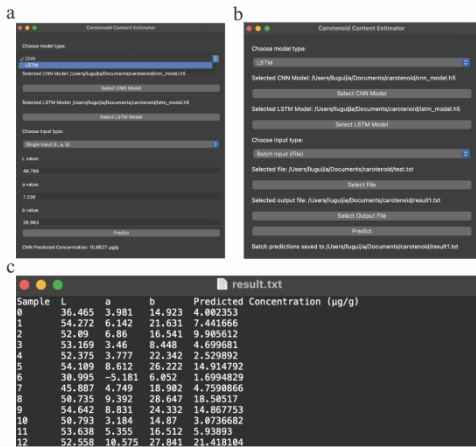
a

Carotenoid Content Estimator

Choose model type:

CNN
LSTM

Selected CNN Model: /Users/liugujia/Documents/carotenoid/cnn_model.h5

Select CNN Model

Selected LSTM Model: /Users/liugujia/Documents/carotenoid/lstm_model.h5

Select LSTM Model

Choose input type:

Single input (L, a, b)

L value:

46.769

a value:

7.226

b value:

28.963

Predict

CNN Predicted Concentration: 10.8627 μg/g

b

Carotenoid Content Estimator

Choose model type:

LSTM

Selected CNN Model: /Users/liugujia/Documents/carotenoid/cnn_model.h5

Select CNN Model

Selected LSTM Model: /Users/liugujia/Documents/carotenoid/lstm_model.h5

Select LSTM Model

Choose input type:

Batch input (File)

Selected file: /Users/liugujia/Documents/carotenoid/test.txt

Select File

Selected output file: /Users/liugujia/Documents/carotenoid/result1.txt

Select Output File

Predict

Batch predictions saved to /Users/liugujia/Documents/carotenoid/result1.txt

c

result.txt

| Sample | L | a | b | Predicted Concentration (μg/g) |
|---|---|---|---|---|
| 0 | 36.465 | 3.981 | 14.923 | 4.002353 |
| 1 | 54.272 | 6.142 | 21.631 | 7.441666 |
| 2 | 52.09 | 6.86 | 16.541 | 9.905612 |
| 3 | 53.169 | 3.46 | 8.448 | 4.699681 |
| 4 | 52.375 | 3.777 | 22.342 | 2.529892 |
| 5 | 54.109 | 8.612 | 26.222 | 14.914792 |
| 6 | 30.995 | -5.181 | 6.052 | 1.6994829 |
| 7 | 45.887 | 4.749 | 18.902 | 4.7590866 |
| 8 | 50.735 | 9.392 | 28.647 | 18.50517 |
| 9 | 54.642 | 8.831 | 24.332 | 14.867753 |
| 10 | 50.793 | 3.184 | 14.87 | 3.0736682 |
| 11 | 53.638 | 5.355 | 16.512 | 5.93893 |
| 12 | 52.558 | 10.575 | 27.841 | 21.418104 |